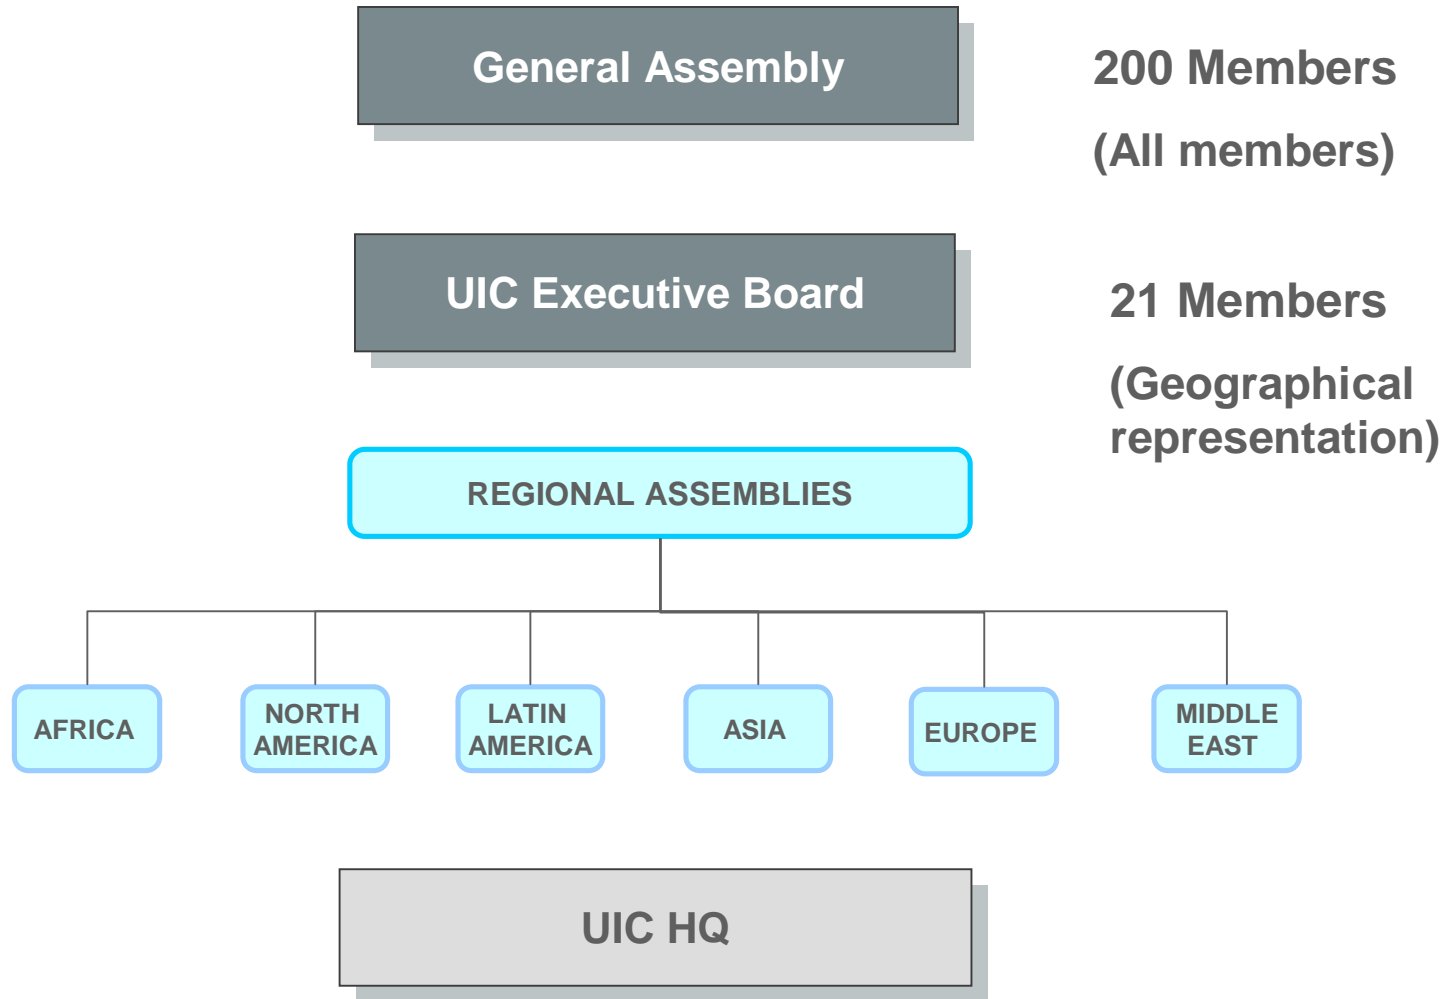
General Assembly

200 Members

(All members)

UIC Executive Board

21 Members

(Geographical representation)

REGIONAL ASSEMBLIES

AFRICA

NORTH AMERICA

LATIN AMERICA

ASIA

EUROPE

MIDDLE EAST

UIC HQ